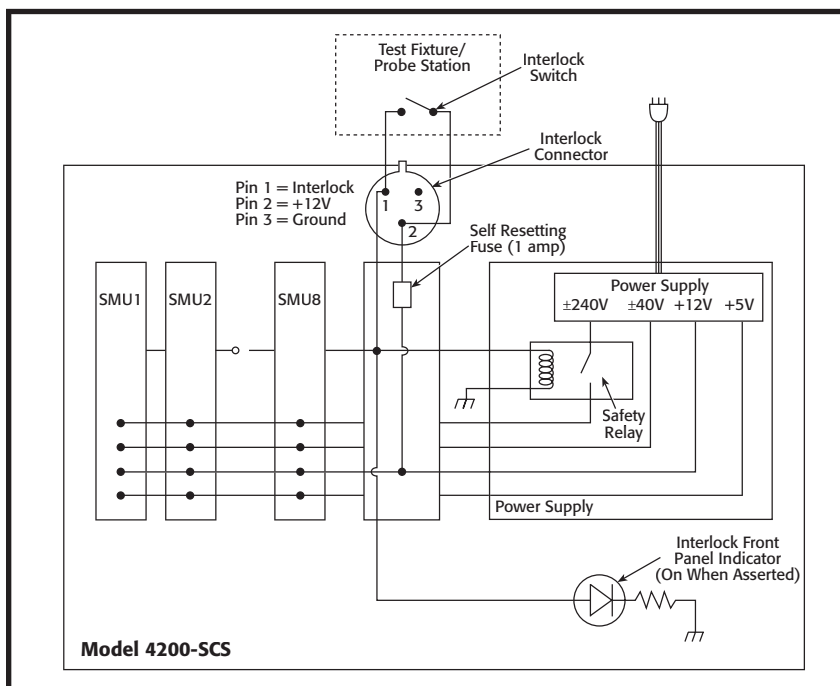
Test Fixture/ Probe Station

Interlock Switch

Interlock Connector

Pin 1 = Interlock
Pin 2 = +12V
Pin 3 = Ground

1 3
2

Self Resetting Fuse (1 amp)

SMU1 SMU2 SMU8

Power Supply
±240V ±40V +12V +5V

Safety Relay

Power Supply

Interlock Front Panel Indicator (On When Asserted)

Model 4200-SCS